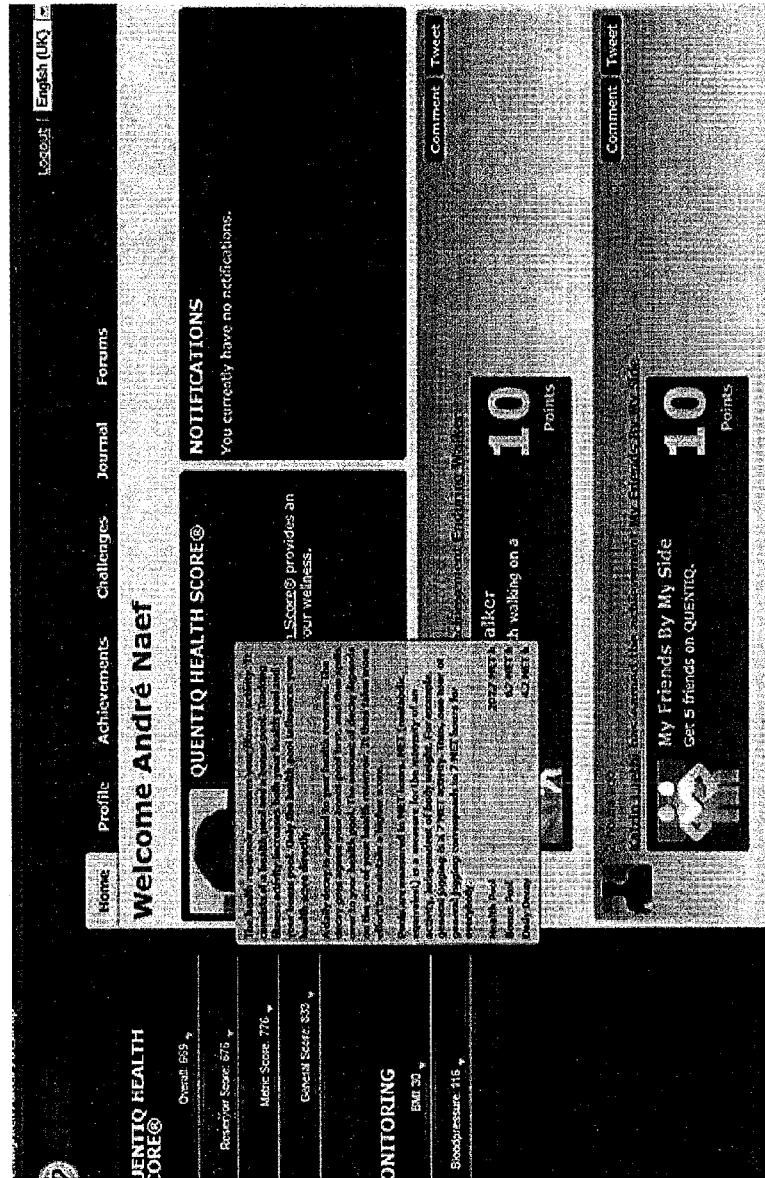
Logout | English (UK)

Home Profile Achievements Challenges Journal Forums

Welcome André Naef

UENTIQ HEALTH CORE®

Overall: 669

Roseryon Score: 676

Metric Score: 776

General Score: 833

ONITORING

BMI 30

Bloodpressure: 116

QUENTIQ HEALTH SCORE®

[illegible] Score® provides an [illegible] your wellness.

NOTIFICATIONS

You currently have no notifications.

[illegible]

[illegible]alker

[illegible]h walking on a

10 Points

Comment Tweet

My Friends By My Side

Get 5 friends on QUENTIQ.

10 Points

Comment Tweet